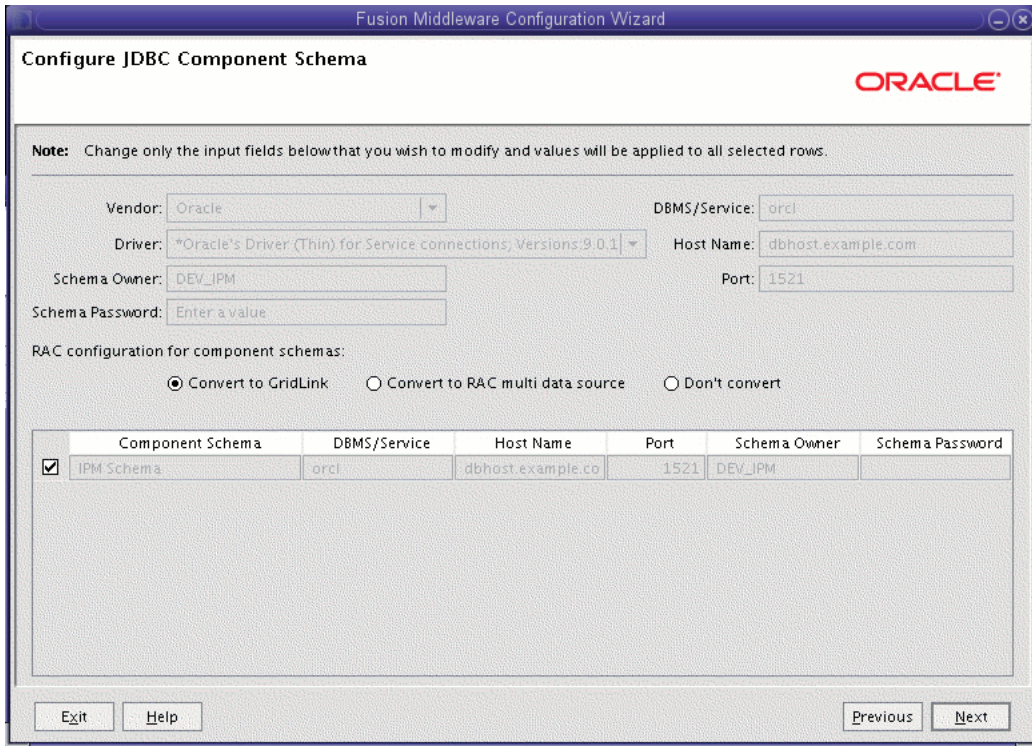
Fusion Middleware Configuration Wizard

Configure JDBC Component Schema

ORACLE

Note: Change only the input fields below that you wish to modify and values will be applied to all selected rows.

Vendor: Oracle

DBMS/Service: orcl

Driver: *Oracle's Driver (Thin) for Service connections; Versions:9.0.1

Host Name: dbhost.example.com

Schema Owner: DEV_IPM

Port: 1521

Schema Password: Enter a value

RAC configuration for component schemas:

Convert to GridLink   Convert to RAC multi data source   Don't convert

| | Component Schema | DBMS/Service | Host Name | Port | Schema Owner | Schema Password |
|---|---|---|---|---|---|---|
| ☑ | IPM Schema | orcl | dbhost.example.co | 1521 | DEV_IPM | |

Exit   Help   Previous   Next